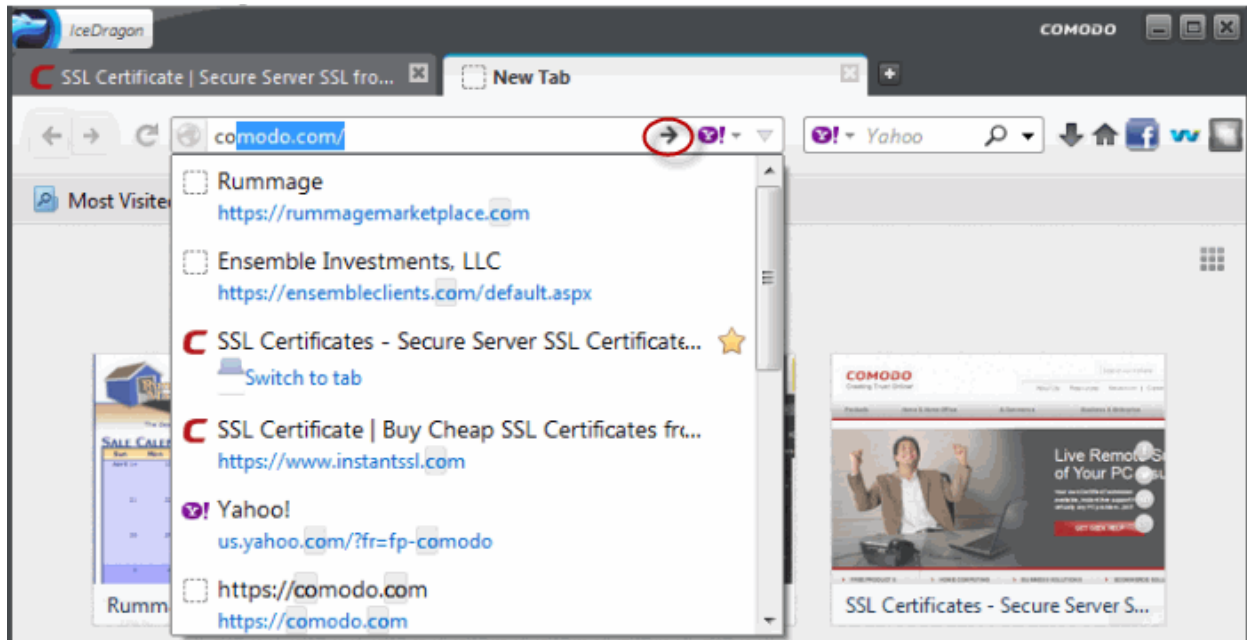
IceDragon

COMODO

SSL Certificate | Secure Server SSL fro...

New Tab

comodo.com/

Yahoo

Most Visited

Rummage
https://rummagemarketplace.com

Ensemble Investments, LLC
https://ensembleclients.com/default.aspx

SSL Certificates - Secure Server SSL Certificate...
Switch to tab

SSL Certificate | Buy Cheap SSL Certificates fr...
https://www.instantssl.com

Yahoo!
us.yahoo.com/?fr=fp-comodo

https://comodo.com
https://comodo.com

Rumm

COMODO
Creating Trust Online

Live Remote
of Your PC

SSL Certificates - Secure Server S...